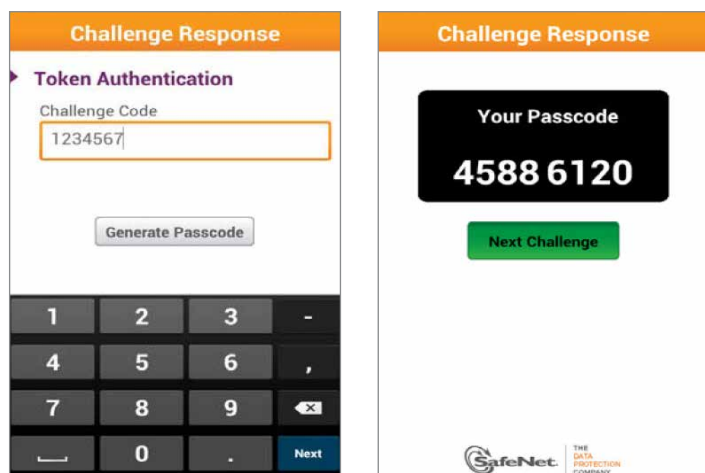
Challenge Response

Token Authentication

Challenge Code

1234567

Generate Passcode

| 1 | 2 | 3 | - |
|---|---|---|---|
| 4 | 5 | 6 | , |
| 7 | 8 | 9 | |
| | 0 | . | Next |

Challenge Response

Your Passcode

4588 6120

Next Challenge

SafeNet THE DATA PROTECTION COMPANY